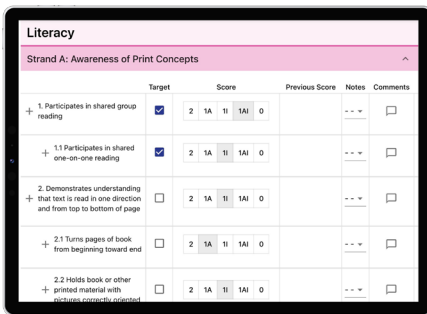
Literacy

Strand A: Awareness of Print Concepts ^

| | Target | Score | Previous Score | Notes | Comments |
|---|---|---|---|---|---|
| + 1. Participates in shared group reading | | 2 1A 1I 1AI 0 | | - - | |
| + 1.1 Participates in shared one-on-one reading | | 2 1A 1I 1AI 0 | | - - | |
| + 2. Demonstrates understanding that text is read in one direction and from top to bottom of page | | 2 1A 1I 1AI 0 | | - - | |
| + 2.1 Turns pages of book from beginning toward end | | 2 1A 1I 1AI 0 | | - - | |
| + 2.2 Holds book or other printed material with pictures correctly oriented | | 2 1A 1I 1AI 0 | | - - | |